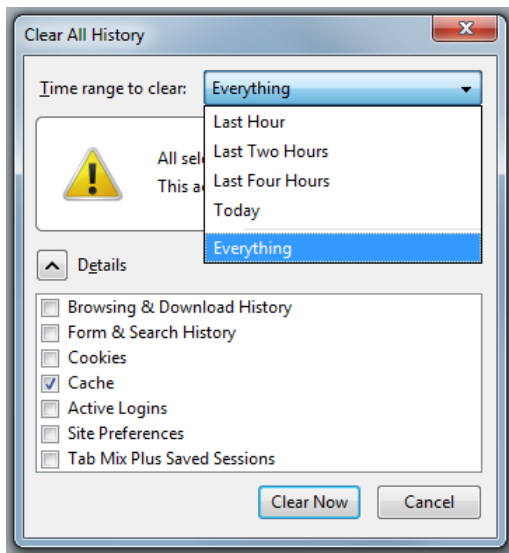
Clear All History

Time range to clear: Everything

Last Hour
Last Two Hours
Last Four Hours
Today
Everything

All sel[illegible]
This a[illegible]

Details

Browsing & Download History
Form & Search History
Cookies
Cache
Active Logins
Site Preferences
Tab Mix Plus Saved Sessions

Clear Now
Cancel